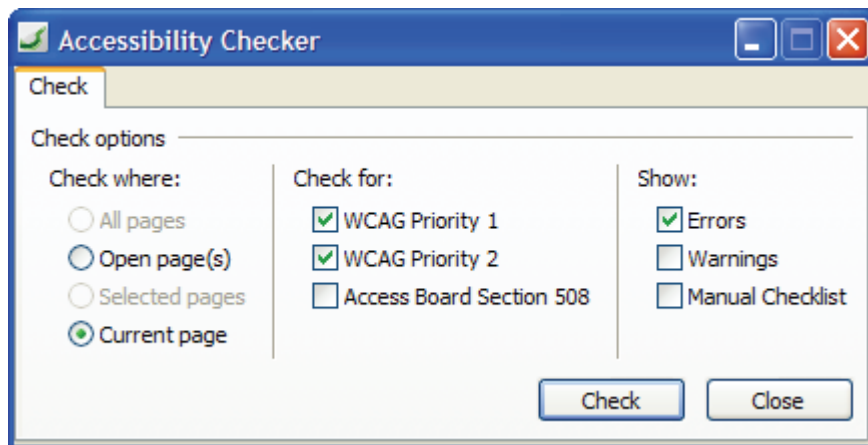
Accessibility Checker

Check

Check options

Check where:

All pages

Open page(s)

Selected pages

Current page

Check for:

WCAG Priority 1

WCAG Priority 2

Access Board Section 508

Show:

Errors

Warnings

Manual Checklist

Check

Close